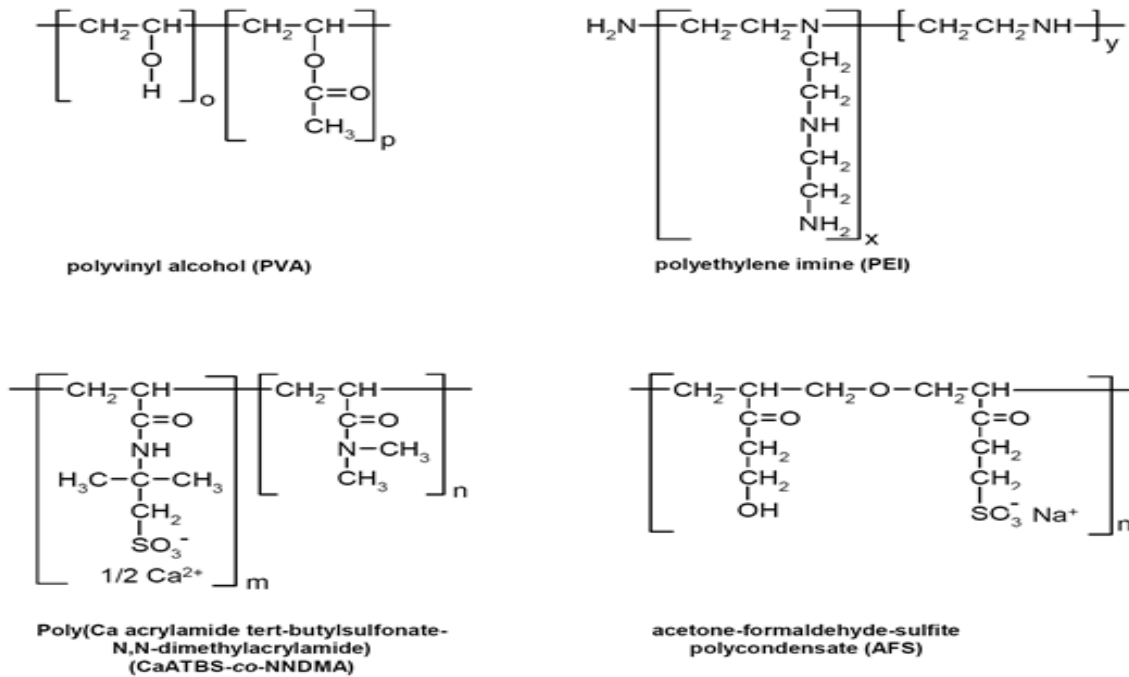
$CH_2$ CH O H o $CH_2$ CH O C=O $CH_3$ p

polyvinyl alcohol (PVA)

$H_2N$ $CH_2$ $CH_2$ N $CH_2$ $CH_2$ NH $CH_2$ $CH_2$ $NH_2$ x $CH_2$ $CH_2$ NH y

polyethylene imine (PEI)

$CH_2$ CH C=O NH $H_3C$ C $CH_3$ $CH_2$ $SO_3^-$ 1/2 $Ca^{2+}$ m $CH_2$ CH C=O N $CH_3$ $CH_3$ n

Poly(Ca acrylamide tert-butylsulfonate-N,N-dimethylacrylamide) (CaATBS-co-NNDMA)

$CH_2$ CH $CH_2$ O $CH_2$ CH C=O $CH_2$ $CH_2$ OH C=O $CH_2$ $CH_2$ $SO_3^-$ $Na^+$ n

acetone-formaldehyde-sulfite polycondensate (AFS)